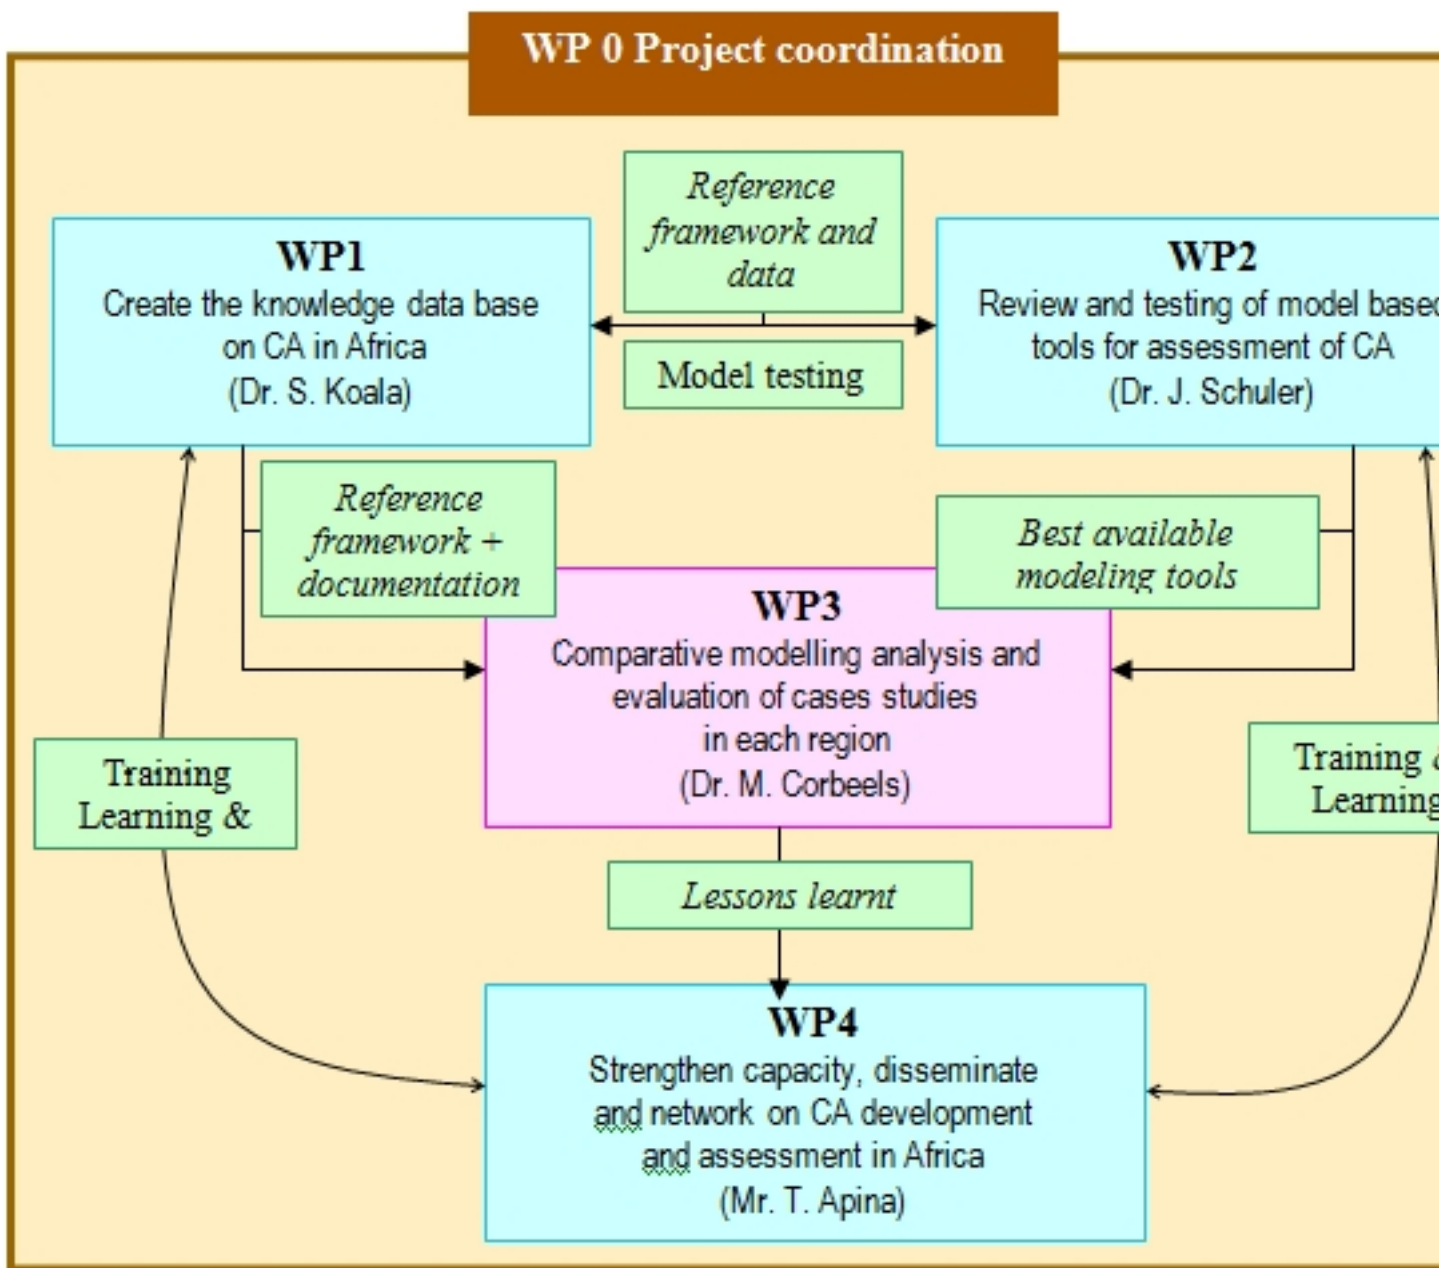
WP 0 Project coordination

Reference framework and data

Model testing

WP1
Create the knowledge data base on CA in Africa
(Dr. S. Koala)

WP2
Review and testing of model base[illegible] tools for assessment of CA
(Dr. J. Schuler)

Reference framework + documentation

Best available modeling tools

WP3
Comparative modelling analysis and evaluation of cases studies in each region
(Dr. M. Corbeels)

Training Learning &

Training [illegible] Learning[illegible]

Lessons learnt

WP4
Strengthen capacity, disseminate and network on CA development and assessment in Africa
(Mr. T. Apina)